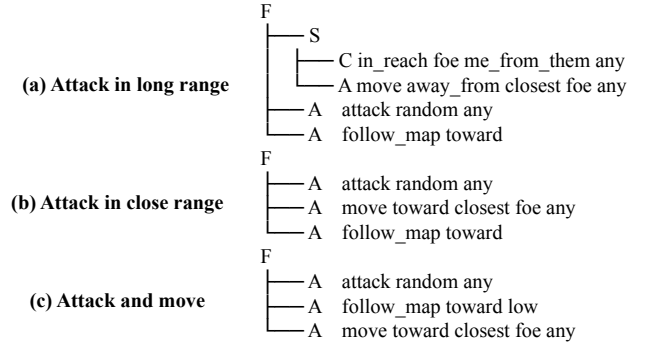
(a) Attack in long range

F
S
C in_reach foe me_from_them any
A move away_from closest foe any
A attack random any
A follow_map toward

(b) Attack in close range

F
A attack random any
A move toward closest foe any
A follow_map toward

(c) Attack and move

F
A attack random any
A follow_map toward low
A move toward closest foe any